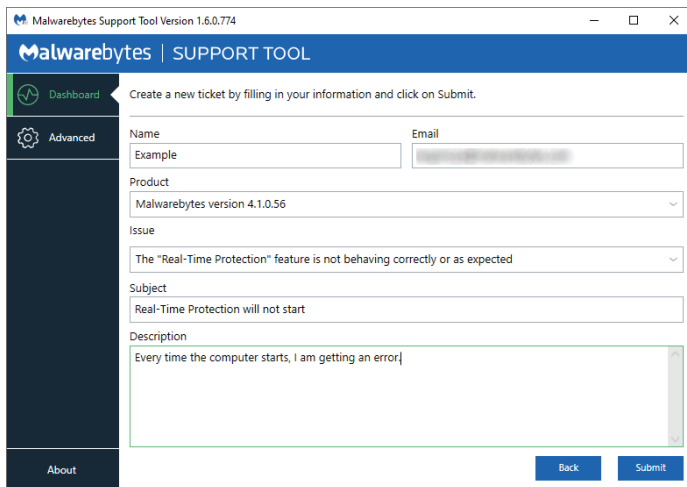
Malwarebytes Support Tool Version 1.6.0.774

Malwarebytes | SUPPORT TOOL

Dashboard

Advanced

About

Create a new ticket by filling in your information and click on Submit.

Name
Example

Email
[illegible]

Product
Malwarebytes version 4.1.0.56

Issue
The "Real-Time Protection" feature is not behaving correctly or as expected

Subject
Real-Time Protection will not start

Description
Every time the computer starts, I am getting an error.

Back

Submit